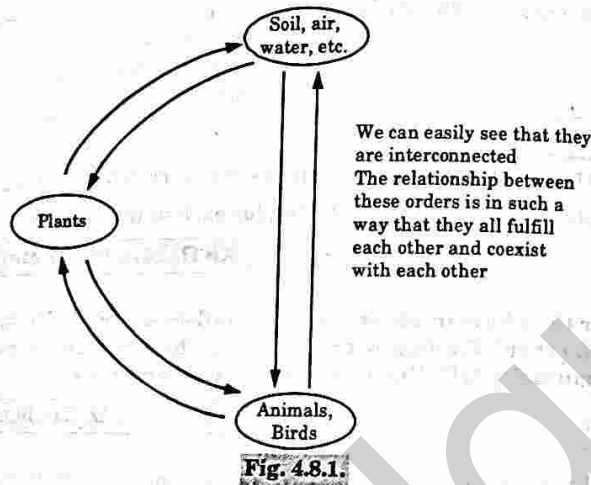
Soil, air, water, etc.

Plants

Animals, Birds

We can easily see that they are interconnected
The relationship between these orders is in such a way that they all fulfill each other and coexist with each other

Fig. 4.8.1.